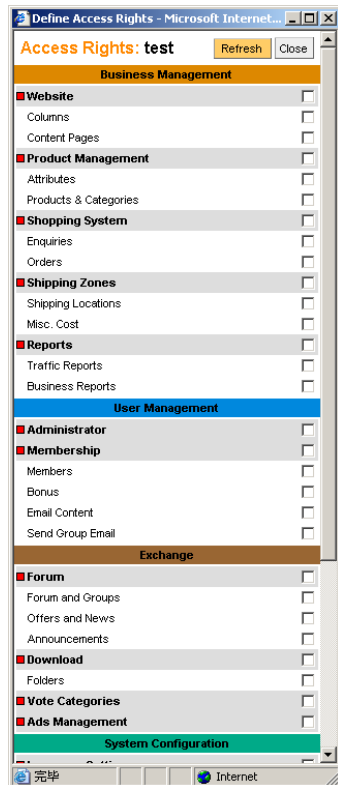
Define Access Rights - Microsoft Internet...

Access Rights: test

Refresh Close

Business Management

Website
Columns
Content Pages
Product Management
Attributes
Products & Categories
Shopping System
Enquiries
Orders
Shipping Zones
Shipping Locations
Misc. Cost
Reports
Traffic Reports
Business Reports

User Management

Administrator
Membership
Members
Bonus
Email Content
Send Group Email

Exchange

Forum
Forum and Groups
Offers and News
Announcements
Download
Folders
Vote Categories
Ads Management

System Configuration

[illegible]

完毕 Internet